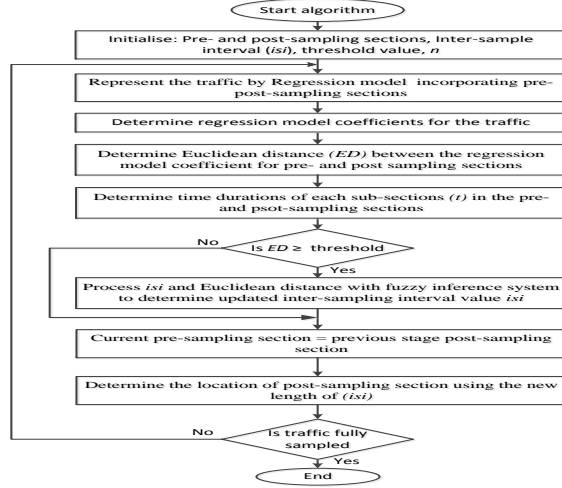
Start algorithm

Initialise: Pre- and post-sampling sections, Inter-sample interval (*isi*), threshold value, *n*

Represent the traffic by Regression model incorporating pre-post-sampling sections

Determine regression model coefficients for the traffic

Determine Euclidean distance *(ED)* between the regression model coefficient for pre- and post sampling sections

Determine time durations of each sub-sections *(t)* in the pre- and psot-sampling sections

No

Is *ED* ≥ threshold

Yes

Process *isi* and Euclidean distance with fuzzy inference system to determine updated inter-sampling interval value *isi*

Current pre-sampling section = previous stage post-sampling section

Determine the location of post-sampling section using the new length of *(isi)*

No

Is traffic fully sampled

Yes

End